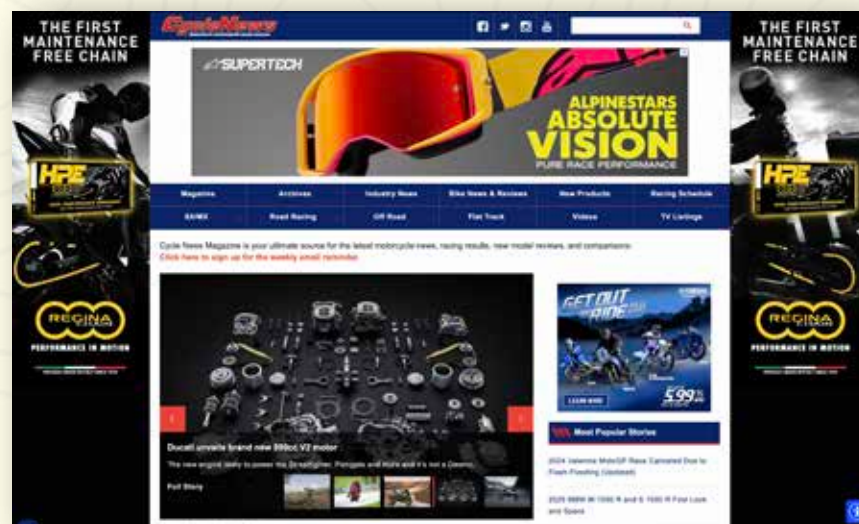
THE FIRST MAINTENANCE FREE CHAIN

HPE

REGINA

PERFORMANCE IN MOTION

CycleNews

SUPERTECH

ALPINESTARS ABSOLUTE VISION

PURE RACE PERFORMANCE

| Magazine | Archives | Industry News | Bike News & Reviews | New Products | Racing Schedule |
|---|---|---|---|---|---|
| SX/MX | Road Racing | Off Road | Flat Track | Videos | TV Listings |

Cycle News Magazine is your ultimate source for the latest motorcycle news, racing results, new model reviews, and comparisons.

Click here to sign up for the weekly email reminder

Ducati unveils brand new 890cc V2 motor

The new engine ready to power the Streetfighter, Panigale and more and it's not a Desmo.

Full Story

GET OUT AND RIDE

LEARN MORE

5.99%

Most Popular Stories

2024 Valencia MotoGP Race Canceled Due to Flash Flooding (Updated)

2025 BMW M 1000 R and S 1000 R First Look and Specs

THE FIRST MAINTENANCE FREE CHAIN

HPE

REGINA

PERFORMANCE IN MOTION